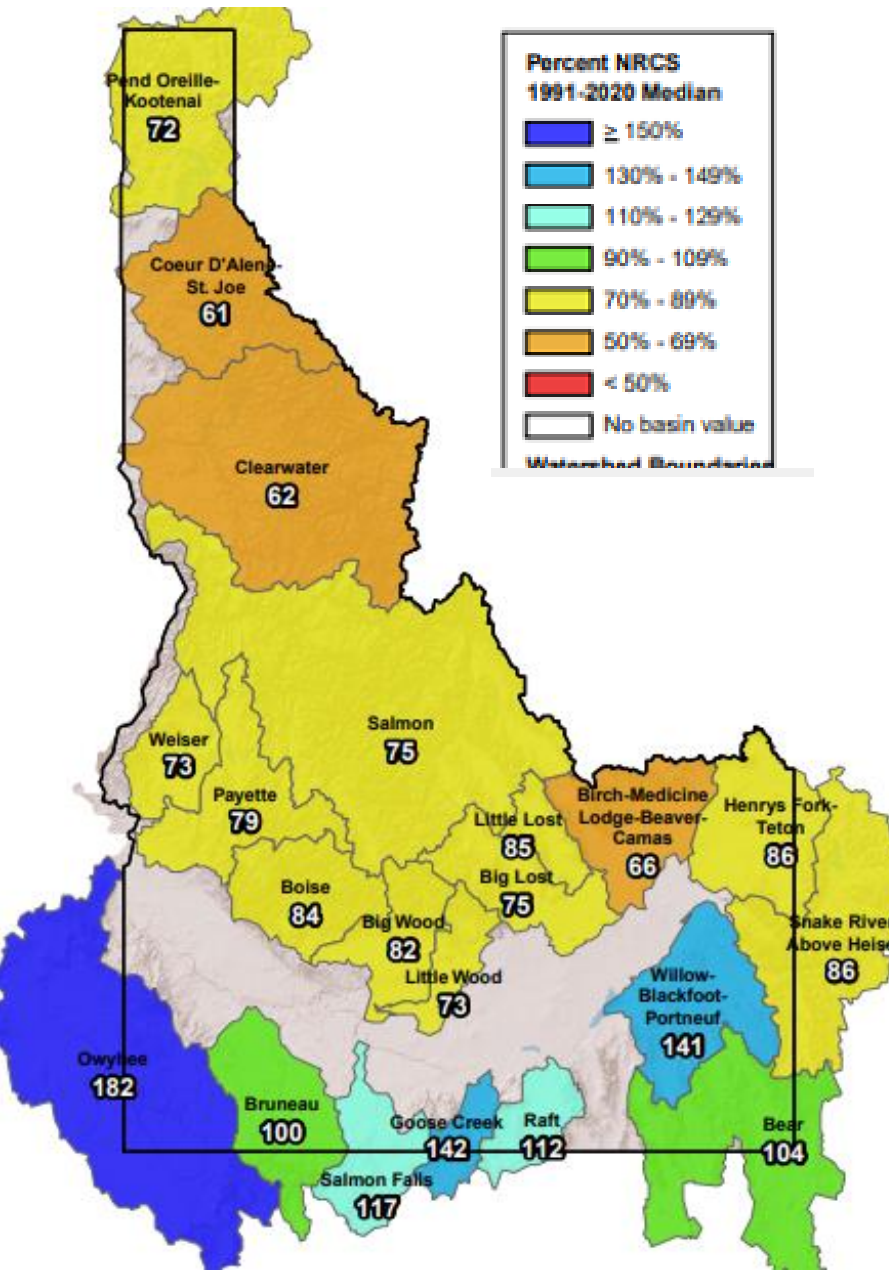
Percent NRCS
1991-2020 Median

≥ 150%
130% - 149%
110% - 129%
90% - 109%
70% - 89%
50% - 69%
< 50%
No basin value
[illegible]

Pend Oreille-Kootenai
72

Coeur D'Alene-St. Joe
61

Clearwater
62

Salmon
75

Weiser
73

Payette
79

Boise
84

Big Wood
82

Little Lost
85

Big Lost
75

Little Wood
73

Birch-Medicine Lodge-Beaver-Camas
66

Henrys Fork-Teton
86

Snake River Above Heise
86

Willow-Blackfoot-Portneuf
141

Owyhee
182

Bruneau
100

Goose Creek
142

Raft
112

Salmon Falls
117

Bear
104